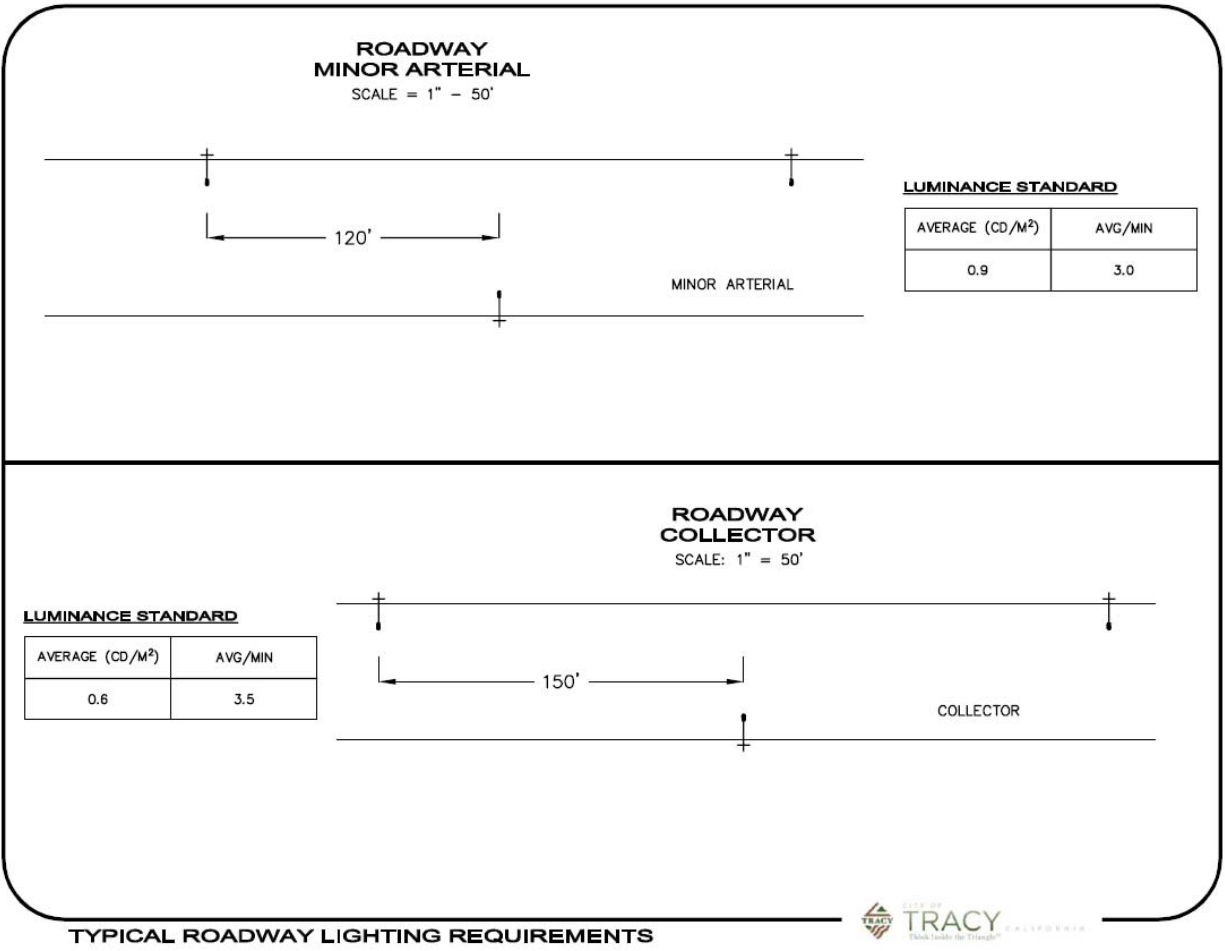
ROADWAY
MINOR ARTERIAL
SCALE = 1" – 50'

120'

MINOR ARTERIAL

LUMINANCE STANDARD

| AVERAGE (CD/M$^2$) | AVG/MIN |
|---|---|
| 0.9 | 3.0 |

ROADWAY
COLLECTOR
SCALE: 1" = 50'

LUMINANCE STANDARD

| AVERAGE (CD/M$^2$) | AVG/MIN |
|---|---|
| 0.6 | 3.5 |

150'

COLLECTOR

TYPICAL ROADWAY LIGHTING REQUIREMENTS

TRACY CITY OF TRACY CALIFORNIA Think Inside the Triangle™